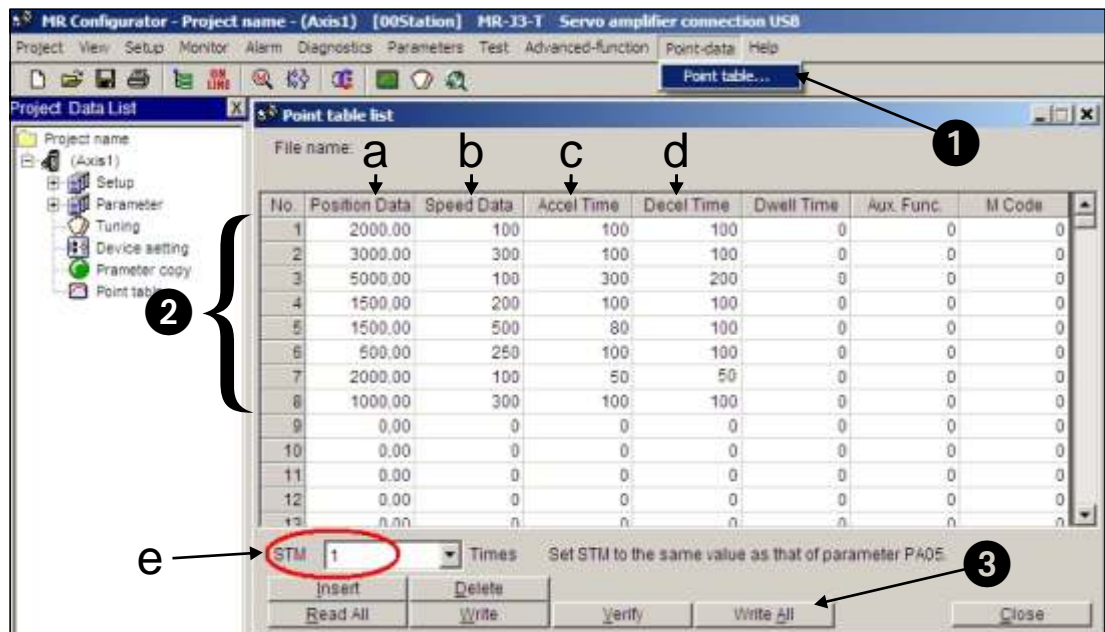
MR Configurator - Project name - (Axis1) [00Station] MR-J3-T Servo amplifier connection USB

Project View Setup Monitor Alarm Diagnostics Parameters Test Advanced-function Point-data Help

Point table...

Project Data List

Project name
(Axis1)
Setup
Parameter
Tuning
Device setting
Prameter copy
Point table

Point table list

File name:

a b c d

❶

❷

| No. | Position Data | Speed Data | Accel Time | Decel Time | Dwell Time | Aux. Func. | M Code |
|---|---|---|---|---|---|---|---|
| 1 | 2000.00 | 100 | 100 | 100 | 0 | 0 | 0 |
| 2 | 3000.00 | 300 | 100 | 100 | 0 | 0 | 0 |
| 3 | 5000.00 | 100 | 300 | 200 | 0 | 0 | 0 |
| 4 | 1500.00 | 200 | 100 | 100 | 0 | 0 | 0 |
| 5 | 1500.00 | 500 | 80 | 100 | 0 | 0 | 0 |
| 6 | 500.00 | 250 | 100 | 100 | 0 | 0 | 0 |
| 7 | 2000.00 | 100 | 50 | 50 | 0 | 0 | 0 |
| 8 | 1000.00 | 300 | 100 | 100 | 0 | 0 | 0 |
| 9 | 0.00 | 0 | 0 | 0 | 0 | 0 | 0 |
| 10 | 0.00 | 0 | 0 | 0 | 0 | 0 | 0 |
| 11 | 0.00 | 0 | 0 | 0 | 0 | 0 | 0 |
| 12 | 0.00 | 0 | 0 | 0 | 0 | 0 | 0 |
| 13 | 0.00 | 0 | 0 | 0 | 0 | 0 | 0 |

e

STM 1 Times Set STM to the same value as that of parameter PA05.

❸

Insert Delete
Read All Write Verify Write All Close